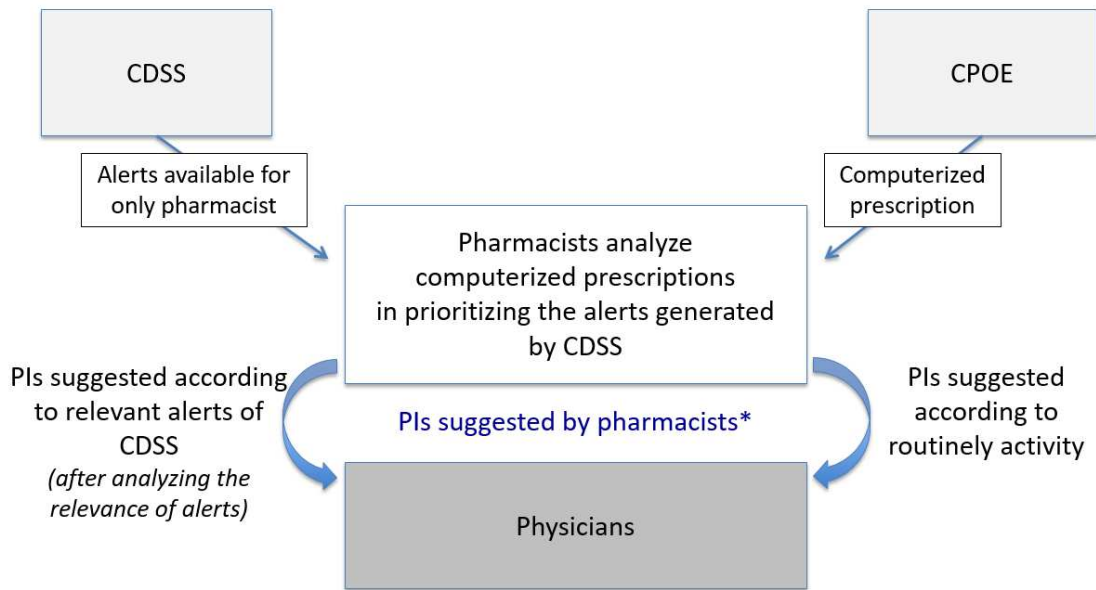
CDSS

CPOE

Alerts available for only pharmacist

Computerized prescription

Pharmacists analyze computerized prescriptions in prioritizing the alerts generated by CDSS

PIs suggested according to relevant alerts of CDSS
*(after analyzing the relevance of alerts)*

PIs suggested by pharmacists*

PIs suggested according to routinely activity

Physicians